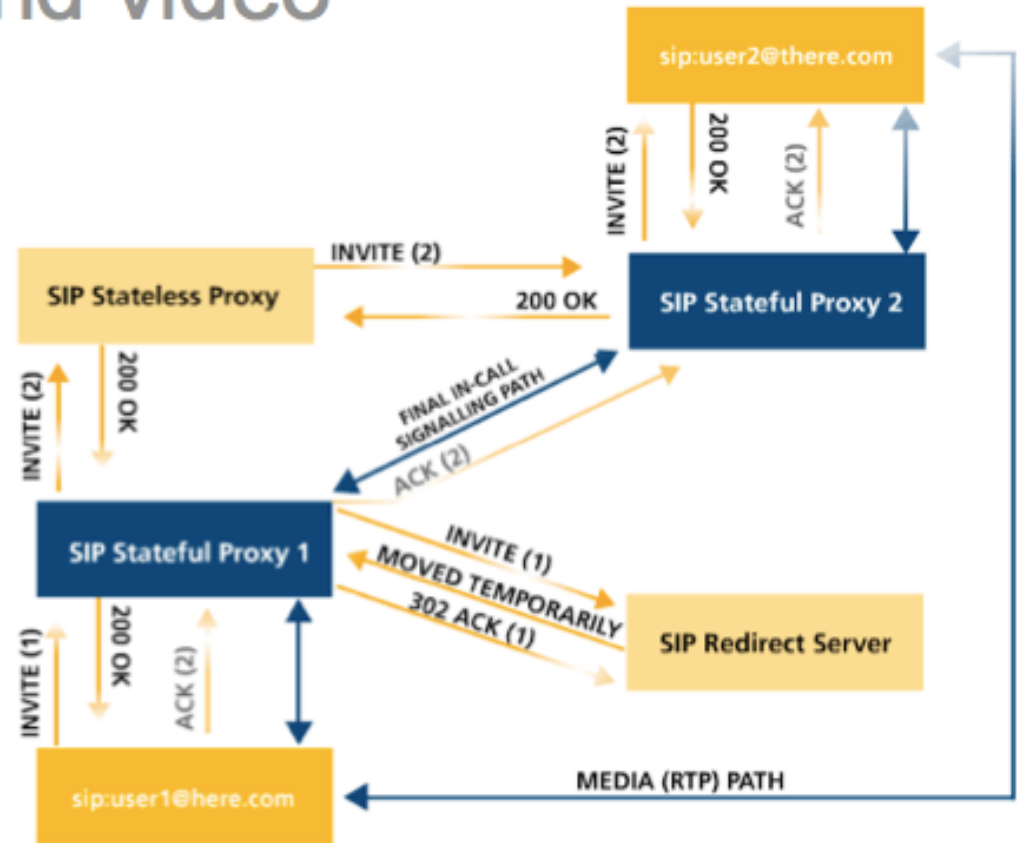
nd video

sip:user2@there.com

INVITE (2)

200 OK

ACK (2)

INVITE (2)

SIP Stateless Proxy

200 OK

SIP Stateful Proxy 2

INVITE (2)

200 OK

FINAL IN-CALL SIGNALLING PATH

ACK (2)

SIP Stateful Proxy 1

INVITE (1)

MOVED TEMPORARILY

302 ACK (1)

SIP Redirect Server

INVITE (1)

200 OK

ACK (2)

sip:user1@here.com

MEDIA (RTP) PATH